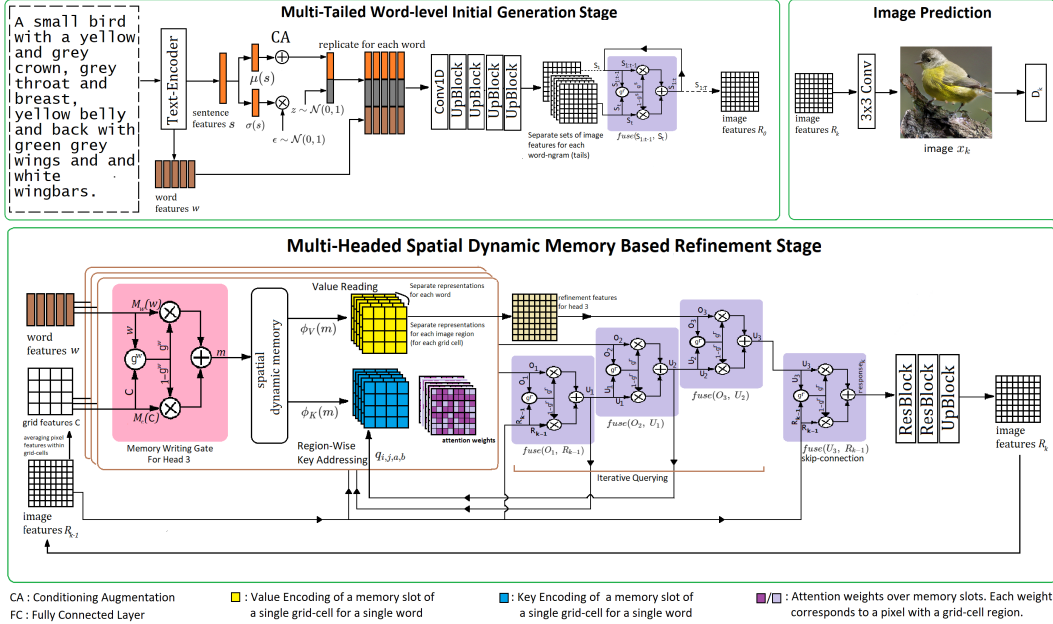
A small bird with a yellow and grey crown, grey throat and breast, yellow belly and back with green grey wings and and white wingbars.

Multi-Tailed Word-level Initial Generation Stage

Text-Encoder

sentence features $s$

word features $w$

CA

$\mu(s)$

$\sigma(s)$

$\epsilon \sim \mathcal{N}(0,1)$

$z \sim \mathcal{N}(0,1)$

replicate for each word

Conv1D

UpBlock

UpBlock

UpBlock

Separate sets of image features for each word-ngram (tails)

$S_1$

$S_{1:t-1}$

$S_t$

$S_{1:T}$

$fuse(S_{1:t-1}, S_t)$

image features $R_0$

Image Prediction

image features $R_k$

3x3 Conv

image $x_k$

$D_k$

Multi-Headed Spatial Dynamic Memory Based Refinement Stage

word features $w$

grid features C

averaging pixel features within grid-cells

image features $R_{k-1}$

$M_w(w)$

$M_c(C)$

$w$

C

$g^w$

$1-g^w$

$g^w$

$m$

Memory Writing Gate For Head 3

spatial dynamic memory

Value Reading

$\phi_V(m)$

$\phi_K(m)$

Separate representations for each word

Separate representations for each image region (for each grid cell)

Region-Wise Key Addressing

$q_{i,j,a,b}$

attention weights

refinement features for head 3

$O_1$

$R_{k-1}$

$U_1$

$fuse(O_1, R_{k-1})$

$O_2$

$U_2$

$fuse(O_2, U_1)$

$O_3$

$U_3$

$fuse(O_3, U_2)$

Iterative Querying

$R_{k-1}$

$fuse(U_3, R_{k-1})$

skip-connection

ResBlock

ResBlock

UpBlock

image features $R_k$

CA : Conditioning Augmentation

FC : Fully Connected Layer

: Value Encoding of a memory slot of a single grid-cell for a single word

: Key Encoding of a memory slot of a single grid-cell for a single word

/ : Attention weights over memory slots. Each weight corresponds to a pixel with a grid-cell region.